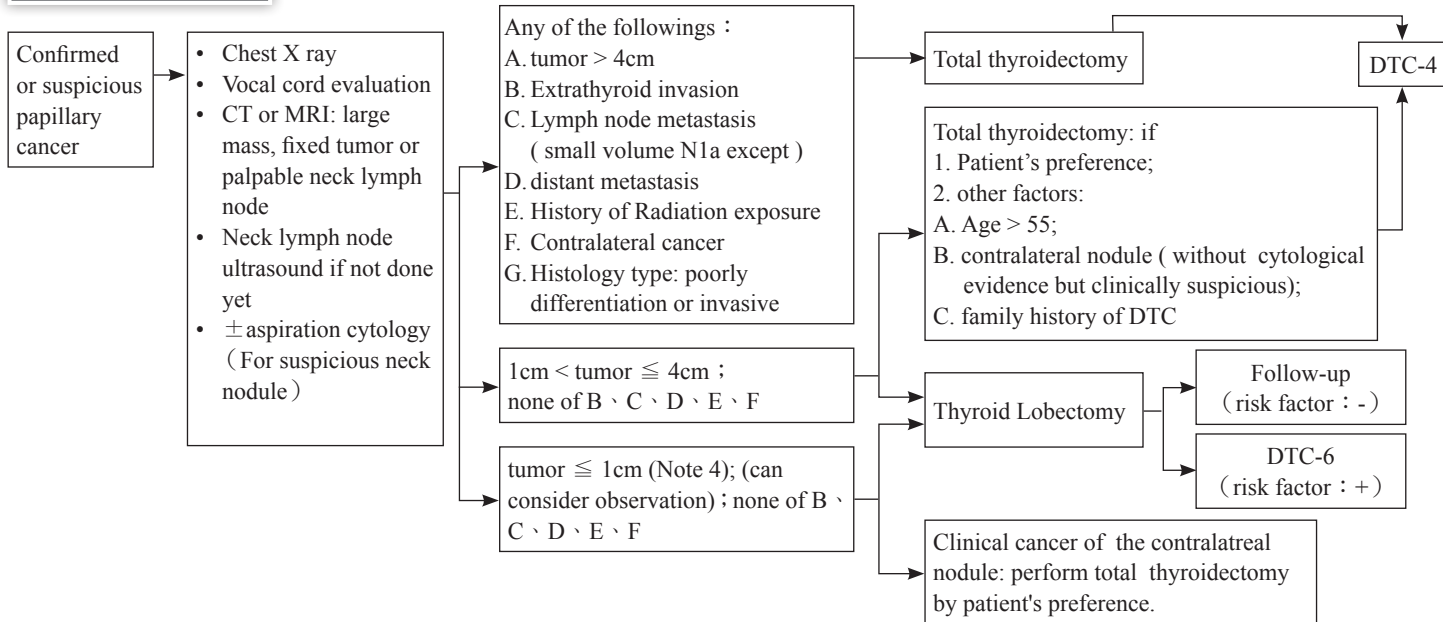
Confirmed or suspicious papillary cancer

• Chest X ray
• Vocal cord evaluation
• CT or MRI: large mass, fixed tumor or palpable neck lymph node
• Neck lymph node ultrasound if not done yet
• ±aspiration cytology（For suspicious neck nodule）

Any of the followings：
A. tumor > 4cm
B. Extrathyroid invasion
C. Lymph node metastasis ( small volume N1a except )
D. distant metastasis
E. History of Radiation exposure
F. Contralateral cancer
G. Histology type: poorly differentiation or invasive

Total thyroidectomy

DTC-4

Total thyroidectomy: if
1. Patient's preference;
2. other factors:
A. Age > 55;
B. contralateral nodule ( without cytological evidence but clinically suspicious);
C. family history of DTC

1cm < tumor ≦ 4cm；none of B、C、D、E、F

Thyroid Lobectomy

Follow-up（risk factor：-）

DTC-6（risk factor：+）

tumor ≦ 1cm (Note 4); (can consider observation)；none of B、C、D、E、F

Clinical cancer of the contralatreal nodule: perform total thyroidectomy by patient's preference.